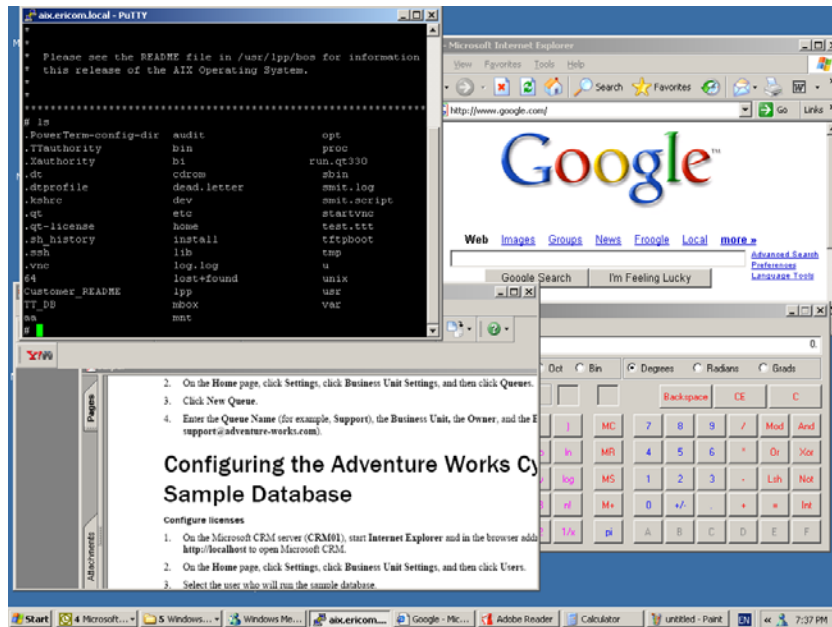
aix.ericom.local - PuTTY

*
*  Please see the README file in /usr/lpp/bos for information
*  this release of the AIX Operating System.
*
*
*******************************************************************
# ls
.PowerTerm-config-dir  audit  opt
.TTauthority  bin  proc
.Xauthority  bi  run.qt330
.dt  cdrom  sbin
.dtprofile  dead.letter  smit.log
.kshrc  dev  smit.script
.qt  etc  startvnc
.qt-license  home  test.ttt
.sh_history  install  tftpboot
.ssh  lib  tmp
.vnc  log.log  u
64  lost+found  unix
Customer_README  lpp  usr
TT_DB  mbox  var
aa  mnt
#

Microsoft Internet Explorer
View  Favorites  Tools  Help
Search  Favorites
http://www.google.com/
Go  Links

Google

Web  Images  Groups  News  Froogle  Local  more »
Google Search  I'm Feeling Lucky
Advanced Search
Preferences
Language Tools

Pages
Attachments

2. On the Home page, click Settings, click Business Unit Settings, and then click Queues.
3. Click New Queue.
4. Enter the Queue Name (for example, Support), the Business Unit, the Owner, and the E support@adventure-works.com).

Configuring the Adventure Works Cy Sample Database

Configure licenses

1. On the Microsoft CRM server (CRM01), start Internet Explorer and in the browser addr http://localhost to open Microsoft CRM.
2. On the Home page, click Settings, click Business Unit Settings, and then click Users.
3. Select the user who will run the sample database.

0.
Oct  Bin  Degrees  Radians  Grads
Backspace  CE  C
)  MC  7  8  9  /  Mod  And
ln  MR  4  5  6  *  Or  Xor
log  MS  1  2  3  -  Lsh  Not
n!  M+  0  +/-  .  +  =  Int
1/x  pi  A  B  C  D  E  F

Start  4 Microsoft...  5 Windows...  Windows Me...  aix.ericom...  Google - Mic...  Adobe Reader  Calculator  untitled - Paint  EN  7:37 PM